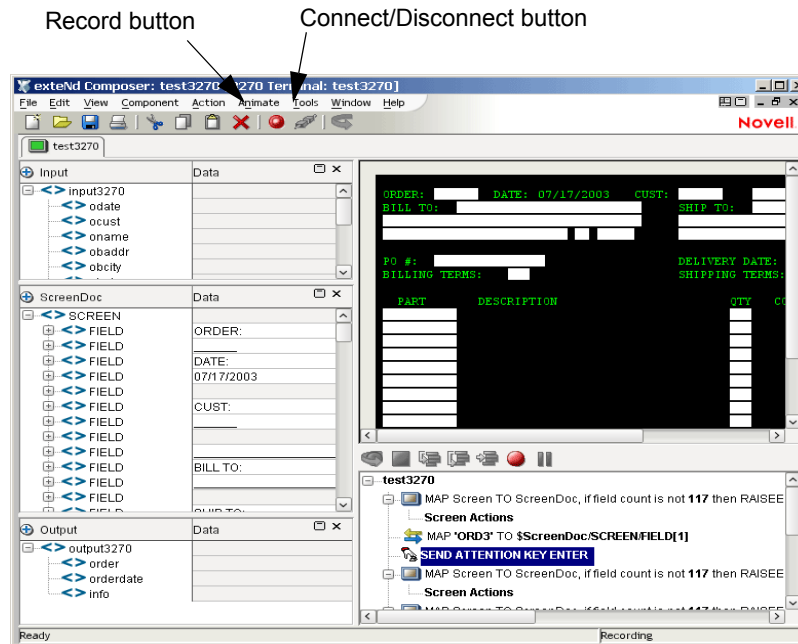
Record button

Connect/Disconnect button

exteNd Composer: test3270 [3270 Terminal: test3270]

File Edit View Component Action Animate Tools Window Help

Novell

test3270

| Input | Data |
|---|---|
| input3270 | |
| odate | |
| ocust | |
| oname | |
| obaddr | |
| obcity | |

| ScreenDoc | Data |
|---|---|
| SCREEN | |
| FIELD | ORDER: |
| FIELD | |
| FIELD | DATE: |
| FIELD | 07/17/2003 |
| FIELD | |
| FIELD | CUST: |
| FIELD | |
| FIELD | |
| FIELD | |
| FIELD | BILL TO: |
| FIELD | |
| FIELD | |
| FIELD | SHIP TO: |

| Output | Data |
|---|---|
| output3270 | |
| order | |
| orderdate | |
| info | |

ORDER: DATE: 07/17/2003 CUST:
BILL TO: SHIP TO:

PO #: DELIVERY DATE:
BILLING TERMS: SHIPPING TERMS:

PART DESCRIPTION QTY CO

test3270
MAP Screen TO ScreenDoc, if field count is not 117 then RAISEE
Screen Actions
MAP "ORD3" TO $ScreenDoc/SCREEN/FIELD[1]
SEND ATTENTION KEY ENTER
MAP Screen TO ScreenDoc, if field count is not 117 then RAISEE
Screen Actions
MAP Screen TO ScreenDoc, if field count is not 117 then RAISEE

Ready

Recording